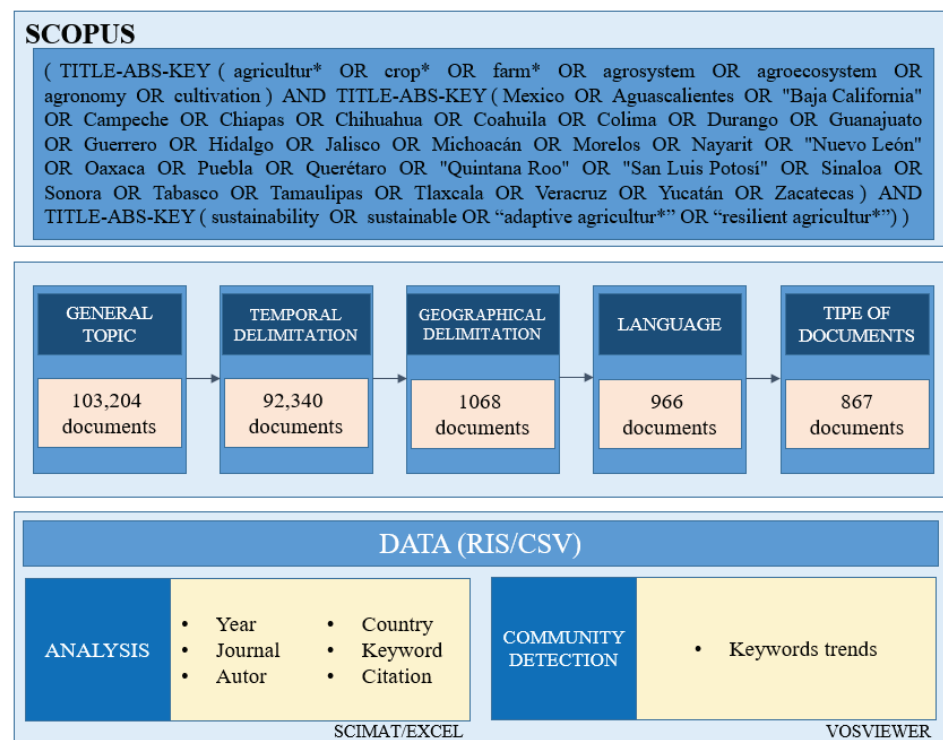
SCOPUS

( TITLE-ABS-KEY ( agricultur* OR crop* OR farm* OR agrosystem OR agroecosystem OR agronomy OR cultivation ) AND TITLE-ABS-KEY ( Mexico OR Aguascalientes OR "Baja California" OR Campeche OR Chiapas OR Chihuahua OR Coahuila OR Colima OR Durango OR Guanajuato OR Guerrero OR Hidalgo OR Jalisco OR Michoacán OR Morelos OR Nayarit OR "Nuevo León" OR Oaxaca OR Puebla OR Querétaro OR "Quintana Roo" OR "San Luis Potosí" OR Sinaloa OR Sonora OR Tabasco OR Tamaulipas OR Tlaxcala OR Veracruz OR Yucatán OR Zacatecas ) AND TITLE-ABS-KEY ( sustainability OR sustainable OR "adaptive agricultur*" OR "resilient agricultur*") )

GENERAL TOPIC

103,204 documents

TEMPORAL DELIMITATION

92,340 documents

GEOGRAPHICAL DELIMITATION

1068 documents

LANGUAGE

966 documents

TIPE OF DOCUMENTS

867 documents

DATA (RIS/CSV)

ANALYSIS

• Year
• Journal
• Autor
• Country
• Keyword
• Citation

SCIMAT/EXCEL

COMMUNITY DETECTION

• Keywords trends

VOSVIEWER